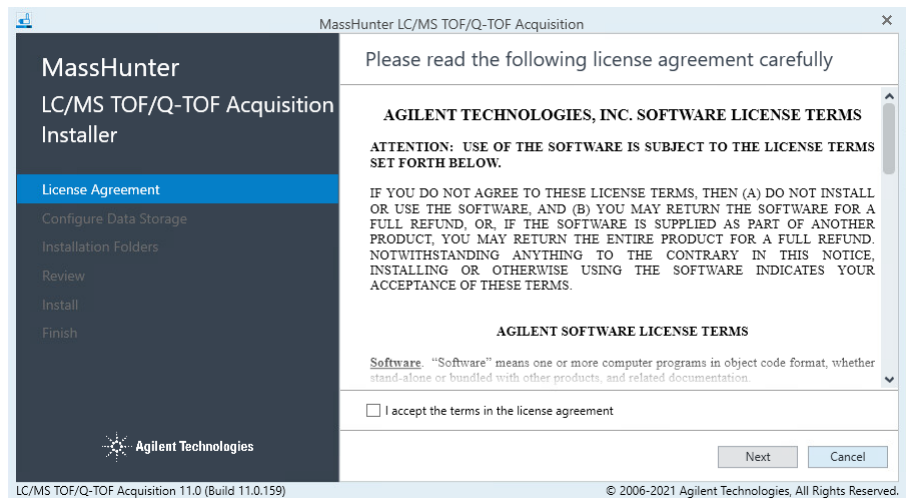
MassHunter LC/MS TOF/Q-TOF Acquisition

MassHunter
LC/MS TOF/Q-TOF Acquisition
Installer

License Agreement
Configure Data Storage
Installation Folders
Review
Install
Finish

Agilent Technologies

Please read the following license agreement carefully

AGILENT TECHNOLOGIES, INC. SOFTWARE LICENSE TERMS

ATTENTION: USE OF THE SOFTWARE IS SUBJECT TO THE LICENSE TERMS SET FORTH BELOW.

IF YOU DO NOT AGREE TO THESE LICENSE TERMS, THEN (A) DO NOT INSTALL OR USE THE SOFTWARE, AND (B) YOU MAY RETURN THE SOFTWARE FOR A FULL REFUND, OR, IF THE SOFTWARE IS SUPPLIED AS PART OF ANOTHER PRODUCT, YOU MAY RETURN THE ENTIRE PRODUCT FOR A FULL REFUND. NOTWITHSTANDING ANYTHING TO THE CONTRARY IN THIS NOTICE, INSTALLING OR OTHERWISE USING THE SOFTWARE INDICATES YOUR ACCEPTANCE OF THESE TERMS.

AGILENT SOFTWARE LICENSE TERMS

Software. "Software" means one or more computer programs in object code format, whether stand-alone or bundled with other products, and related documentation.

I accept the terms in the license agreement

Next
Cancel

LC/MS TOF/Q-TOF Acquisition 11.0 (Build 11.0.159)
© 2006-2021 Agilent Technologies, All Rights Reserved.